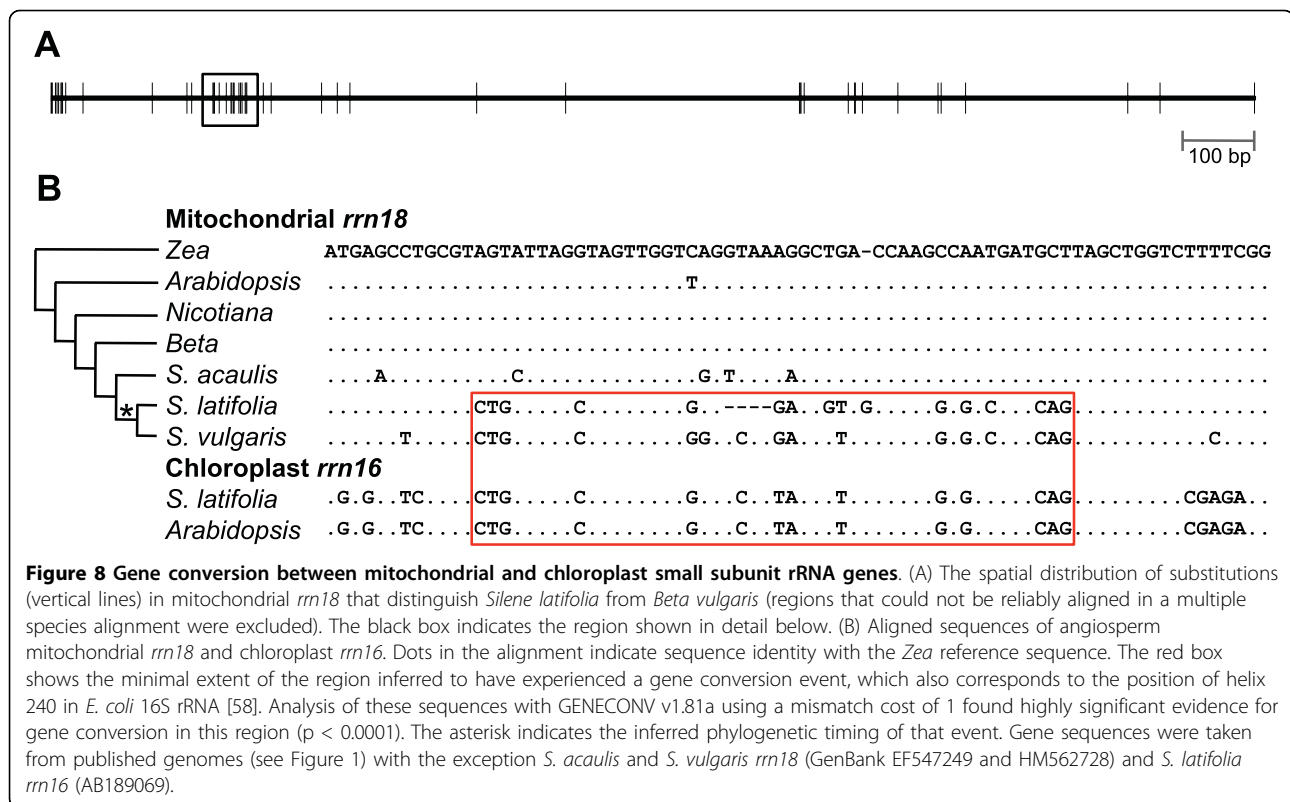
A

100 bp

B

Mitochondrial rrn18

| | |
|---|---|
| Zea | ATGAGCCTGCGTAGTATTAGGTAGTTGGTCAGGTAAAGGCTGA-CCAAGCCAATGATGCTTAGCTGGTCTTTTCGG |
| Arabidopsis | ..........................T................................................. |
| Nicotiana | ............................................................................ |
| Beta | ............................................................................ |
| S. acaulis | ....A.........C...........G.T...A........................................... |
| S. latifolia | ..........CTG.....C.......G..----GA..GT.G.....G.G.C...CAG.................... |
| S. vulgaris | ......T...CTG.....C.......GG..C..GA...T.......G.G.C...CAG..........C.... |

\*

Chloroplast rrn16

| | |
|---|---|
| S. latifolia | .G.G..TC....CTG.....C.......G...C..TA...T.......G.G.....CAG.........CGAGA.. |
| Arabidopsis | .G.G..TC....CTG.....C.......G...C..TA...T.......G.G.....CAG.........CGAGA.. |

Figure 8 Gene conversion between mitochondrial and chloroplast small subunit rRNA genes. (A) The spatial distribution of substitutions (vertical lines) in mitochondrial rrn18 that distinguish Silene latifolia from Beta vulgaris (regions that could not be reliably aligned in a multiple species alignment were excluded). The black box indicates the region shown in detail below. (B) Aligned sequences of angiosperm mitochondrial rrn18 and chloroplast rrn16. Dots in the alignment indicate sequence identity with the Zea reference sequence. The red box shows the minimal extent of the region inferred to have experienced a gene conversion event, which also corresponds to the position of helix 240 in E. coli 16S rRNA [58]. Analysis of these sequences with GENECONV v1.81a using a mismatch cost of 1 found highly significant evidence for gene conversion in this region (p < 0.0001). The asterisk indicates the inferred phylogenetic timing of that event. Gene sequences were taken from published genomes (see Figure 1) with the exception S. acaulis and S. vulgaris rrn18 (GenBank EF547249 and HM562728) and S. latifolia rrn16 (AB189069).